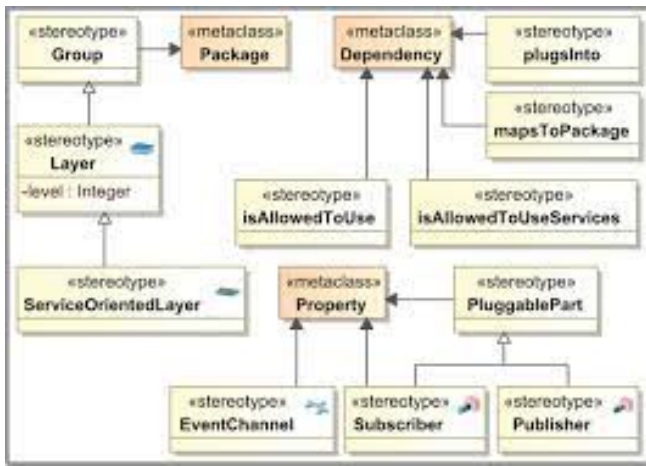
«stereotype»
Group

«metaclass»
Package

«metaclass»
Dependency

«stereotype»
plugsInto

«stereotype»
mapsToPackage

«stereotype»
Layer
-level : Integer

«stereotype»
isAllowedToUse

«stereotype»
isAllowedToUseServices

«stereotype»
ServiceOrientedLayer

«metaclass»
Property

«stereotype»
PluggablePart

«stereotype»
EventChannel

«stereotype»
Subscriber

«stereotype»
Publisher